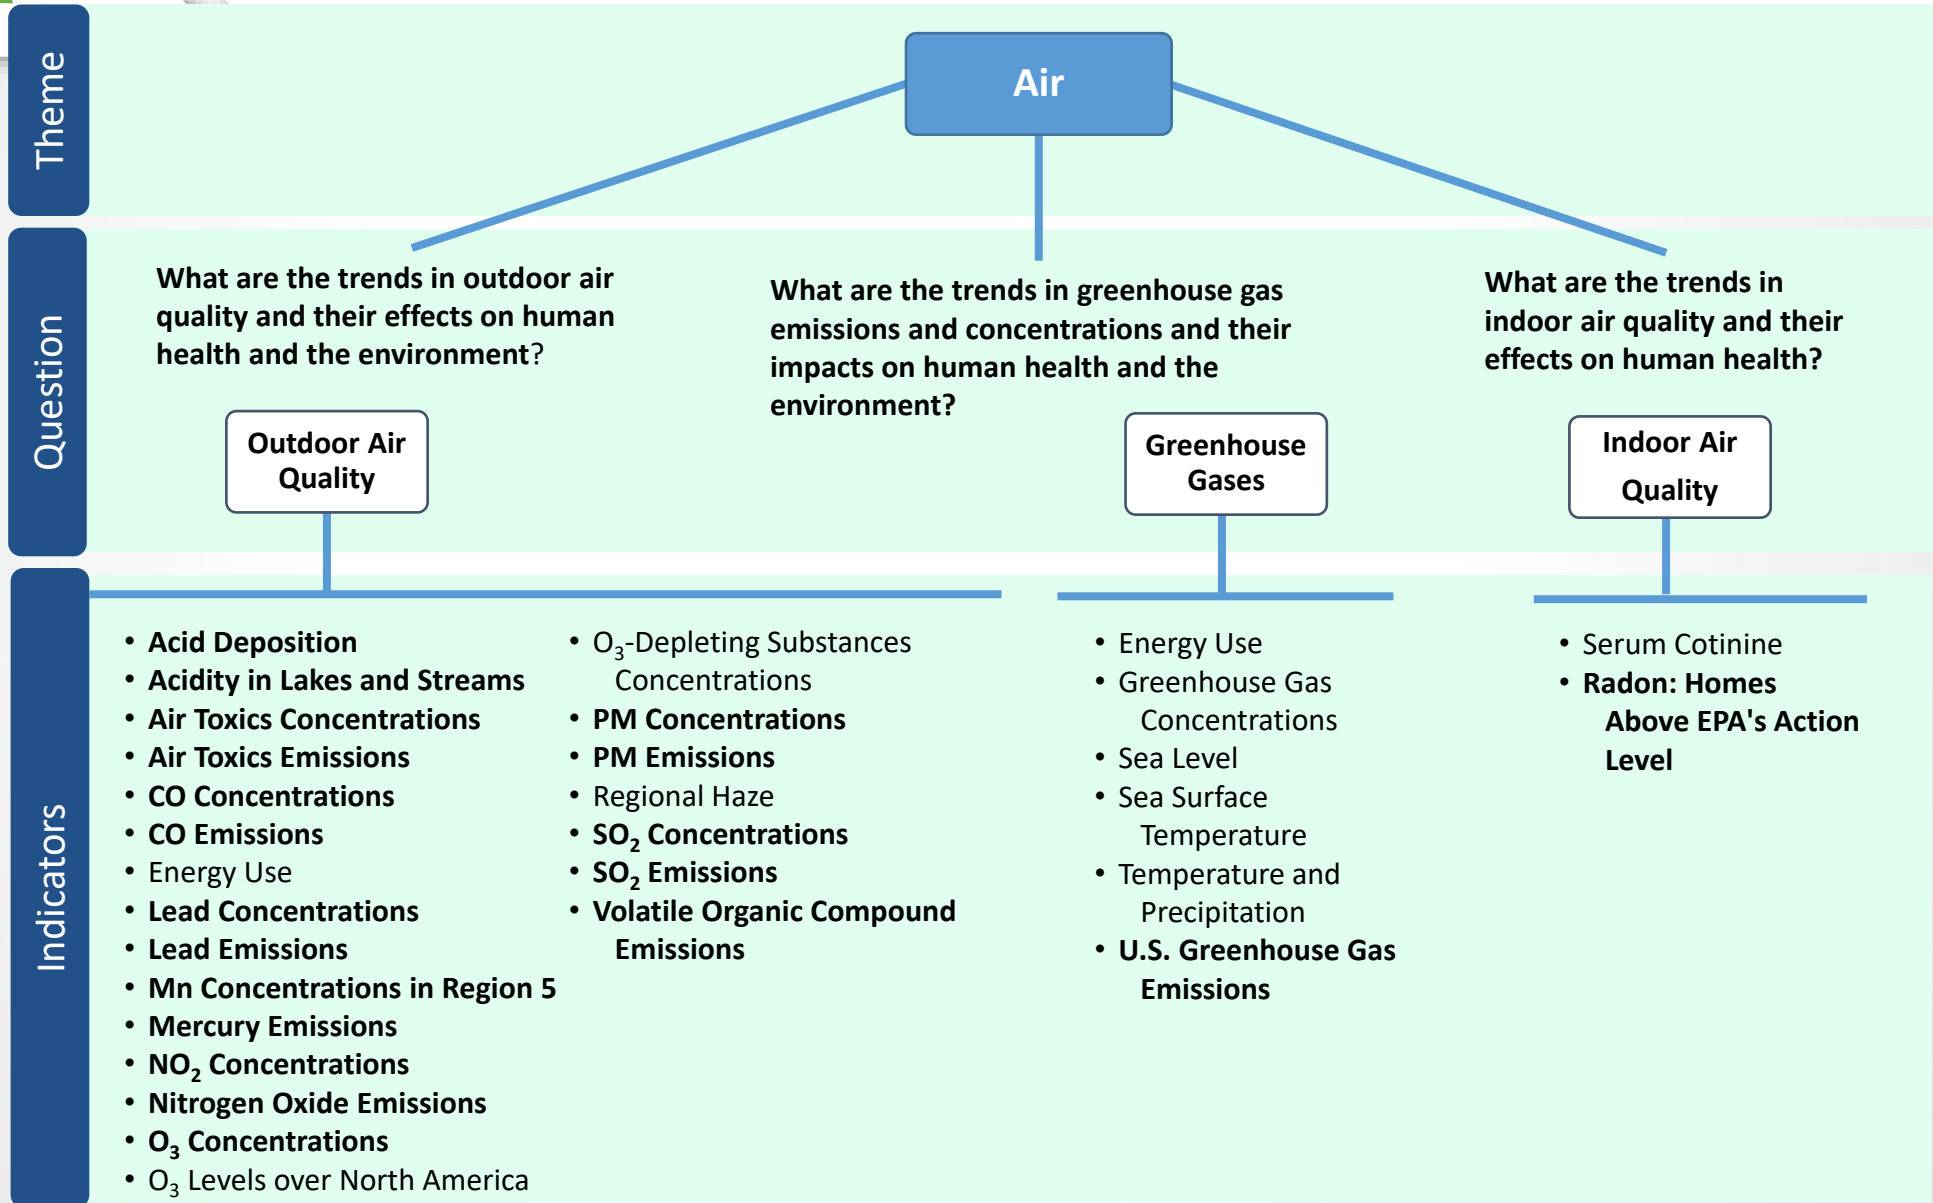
Theme

Air

Question

What are the trends in outdoor air quality and their effects on human health and the environment?

What are the trends in greenhouse gas emissions and concentrations and their impacts on human health and the environment?

What are the trends in indoor air quality and their effects on human health?

Outdoor Air Quality

Greenhouse Gases

Indoor Air Quality

Indicators

• Acid Deposition
• Acidity in Lakes and Streams
• Air Toxics Concentrations
• Air Toxics Emissions
• CO Concentrations
• CO Emissions
• Energy Use
• Lead Concentrations
• Lead Emissions
• Mn Concentrations in Region 5
• Mercury Emissions
• $NO_2$ Concentrations
• Nitrogen Oxide Emissions
• $O_3$ Concentrations
• $O_3$ Levels over North America

• $O_3$-Depleting Substances Concentrations
• PM Concentrations
• PM Emissions
• Regional Haze
• $SO_2$ Concentrations
• $SO_2$ Emissions
• Volatile Organic Compound Emissions

• Energy Use
• Greenhouse Gas Concentrations
• Sea Level
• Sea Surface Temperature
• Temperature and Precipitation
• U.S. Greenhouse Gas Emissions

• Serum Cotinine
• Radon: Homes Above EPA's Action Level